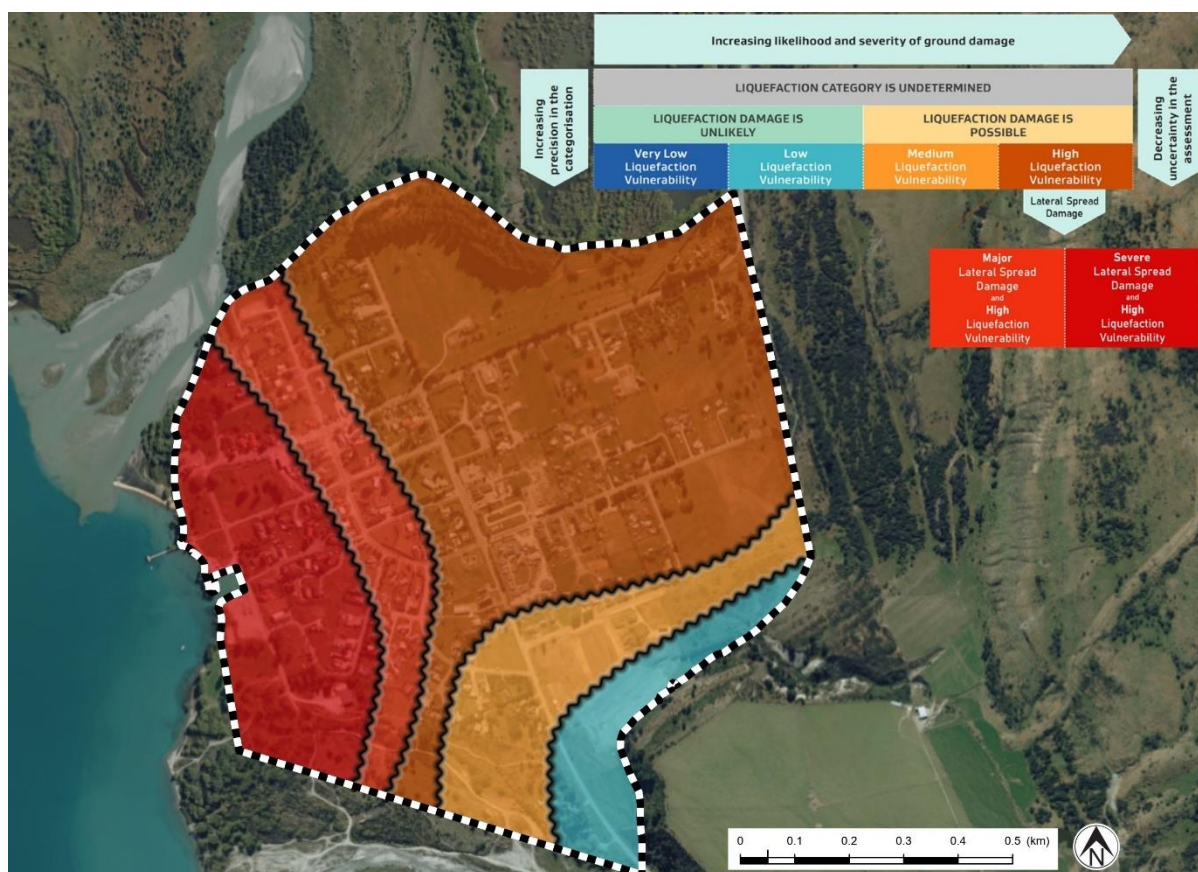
Increasing likelihood and severity of ground damage

Increasing precision in the categorisation

LIQUEFACTION CATEGORY IS UNDETERMINED

Decreasing uncertainty in the assessment

LIQUEFACTION DAMAGE IS UNLIKELY

LIQUEFACTION DAMAGE IS POSSIBLE

Very Low Liquefaction Vulnerability

Low Liquefaction Vulnerability

Medium Liquefaction Vulnerability

High Liquefaction Vulnerability

Lateral Spread Damage

Major Lateral Spread Damage and High Liquefaction Vulnerability

Severe Lateral Spread Damage and High Liquefaction Vulnerability

0 0.1 0.2 0.3 0.4 0.5 (km)

N